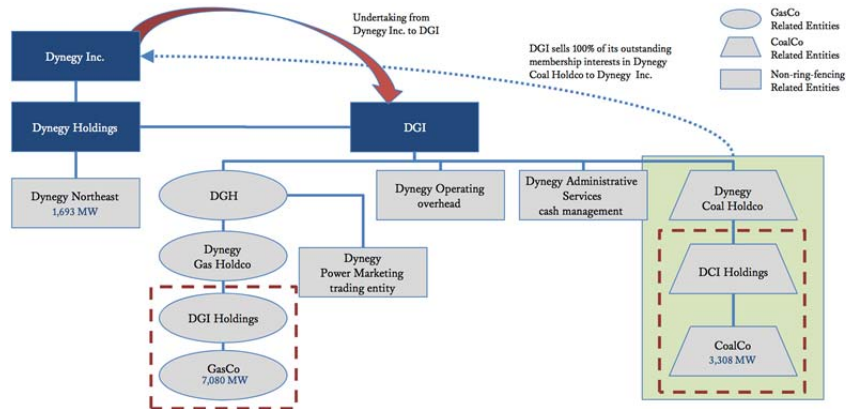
Undertaking from Dynegy Inc. to DGI

GasCo Related Entities

CoalCo Related Entities

Non-ring-fencing Related Entities

DGI sells 100% of its outstanding membership interests in Dynegy Coal Holdco to Dynegy Inc.

Dynegy Inc.

Dynegy Holdings

DGI

Dynegy Northeast
1,693 MW

DGH

Dynegy Operating overhead

Dynegy Administrative Services cash management

Dynegy Coal Holdco

Dynegy Gas Holdco

Dynegy Power Marketing trading entity

DCI Holdings

DGI Holdings

GasCo
7,080 MW

CoalCo
3,308 MW